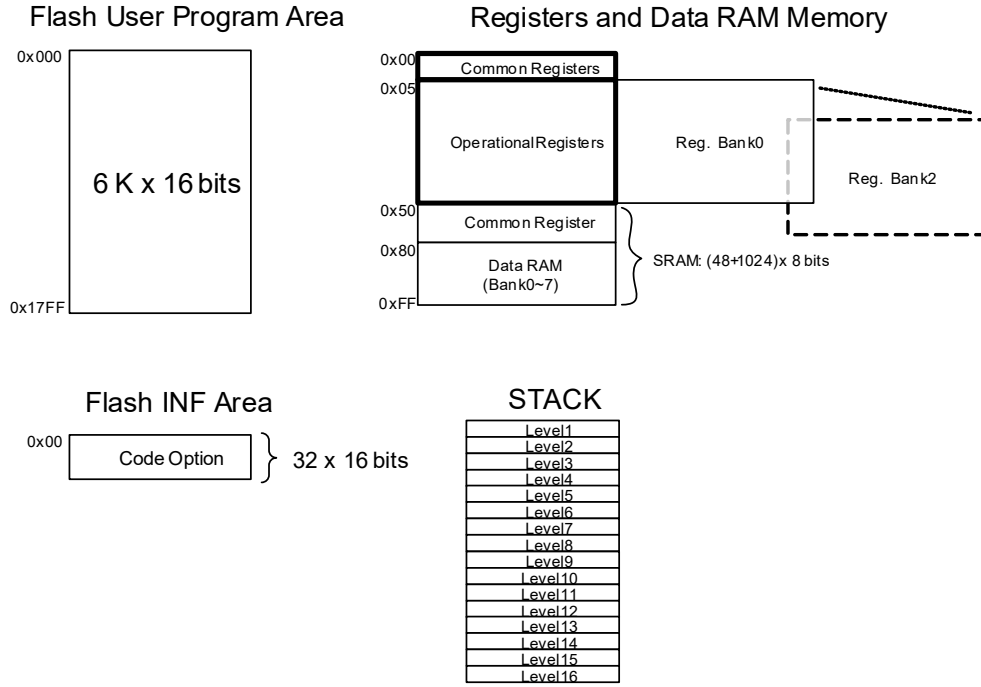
Flash User Program Area

0x000

6 K x 16 bits

0x17FF

Registers and Data RAM Memory

0x00
Common Registers
0x05
OperationalRegisters
Reg. Bank0
Reg. Bank2
0x50
Common Register
0x80
Data RAM (Bank0~7)
0xFF
SRAM: (48+1024)x 8 bits

Flash INF Area

0x00
Code Option
32 x 16 bits

STACK

Level1
Level2
Level3
Level4
Level5
Level6
Level7
Level8
Level9
Level10
Level11
Level12
Level13
Level14
Level15
Level16